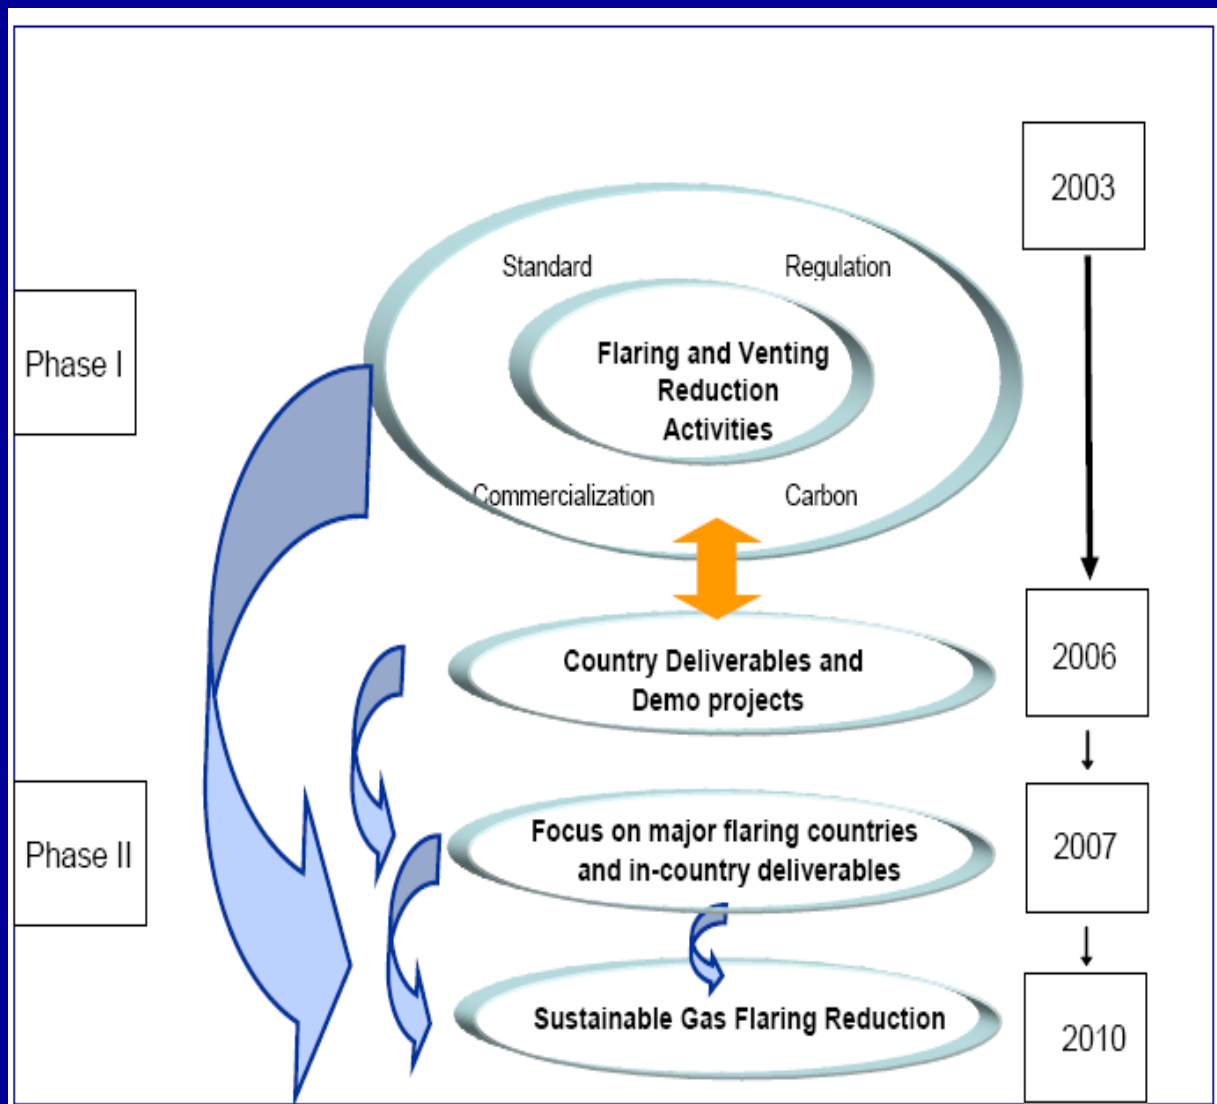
2003

Phase I

Standard

Regulation

Flaring and Venting Reduction Activities

Commercialization

Carbon

Country Deliverables and Demo projects

2006

Phase II

Focus on major flaring countries and in-country deliverables

2007

Sustainable Gas Flaring Reduction

2010